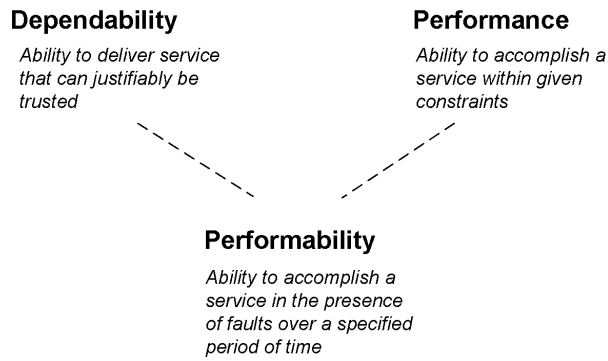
Dependability

Ability to deliver service that can justifiably be trusted

Performance

Ability to accomplish a service within given constraints

Performability

Ability to accomplish a service in the presence of faults over a specified period of time